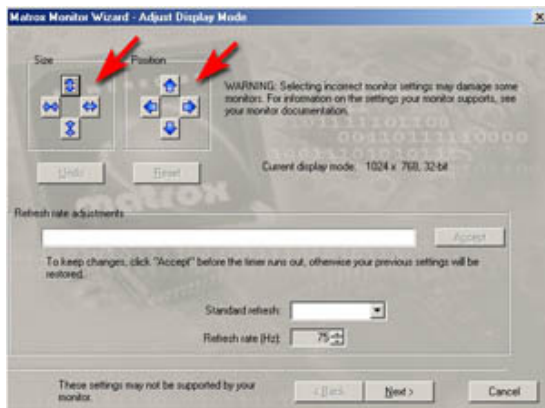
Matrox Monitor Wizard - Adjust Display Mode

Size

Position

WARNING: Selecting incorrect monitor settings may damage some monitors. For information on the settings your monitor supports, see your monitor documentation.

Undo

Reset

Current display mode: 1024 x 768, 32-bit

Refresh rate adjustments

Accept

To keep changes, click "Accept" before the timer runs out, otherwise your previous settings will be restored.

Standard refresh:

Refresh rate (Hz): 75

These settings may not be supported by your monitor.

< Back

Next >

Cancel